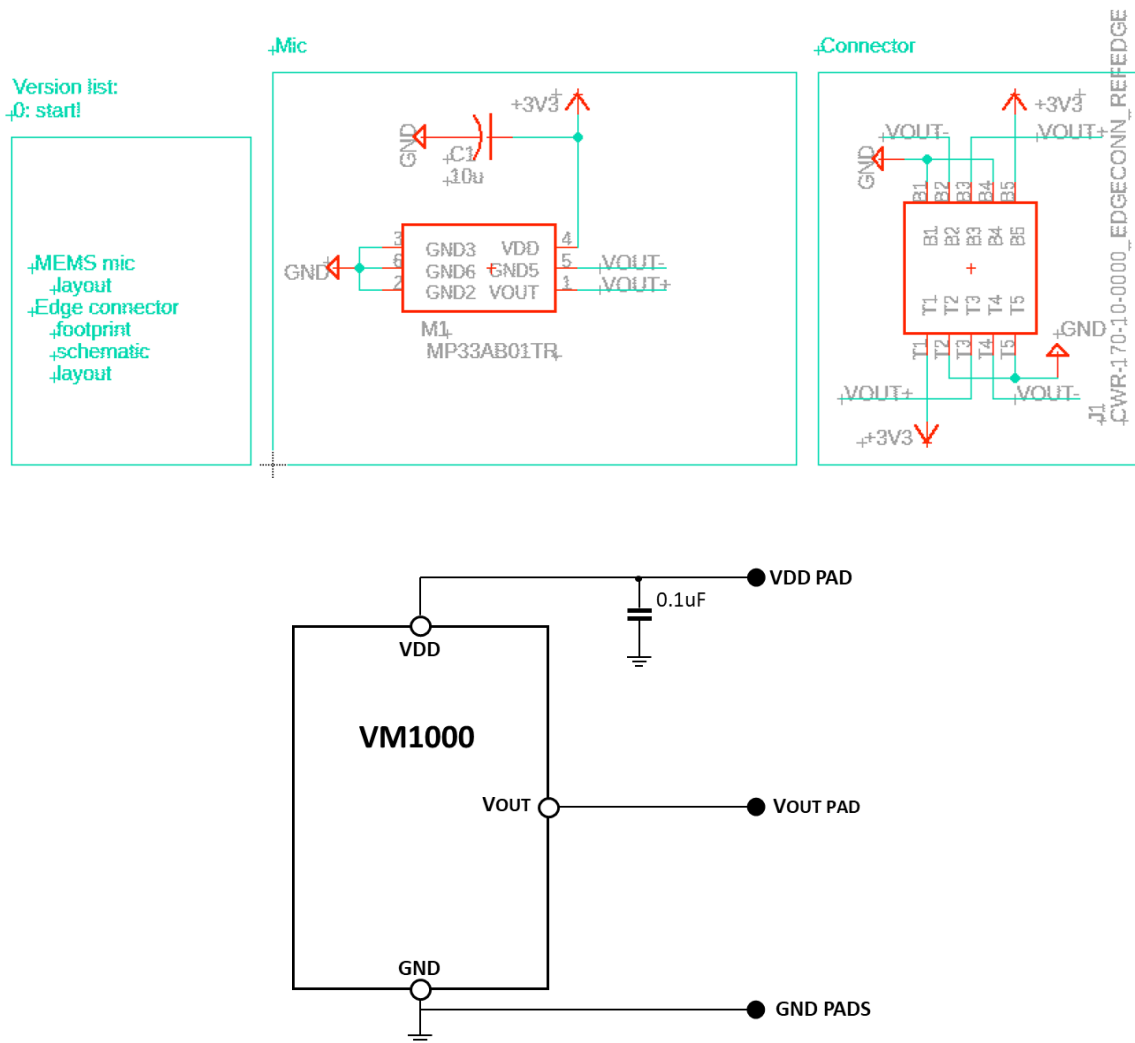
Version list:
0: start!

MEMS mic
layout
Edge connector
footprint
schematic
layout

Mic

+3V3
GND
C1
10u
GND
3 GND3
6 GND6
2 GND2
VDD 4
GND5 5
VOUT 1
VOUT-
VOUT+
M1
MP33AB01TR

Connector

VOUT-
+3V3
VOUT+
GND
B1 B2 B3 B4 B5
B1 B2 B3 B4 B5
T1 T2 T3 T4 T5
T1 T2 T3 T4 T5
GND
VOUT+
VOUT-
+3V3
J1
CWR-170-10-0000_EDGECONN_REFEDGE

VDD PAD
0.1uF
VDD
VM1000
VOUT
VOUT PAD
GND
GND PADS